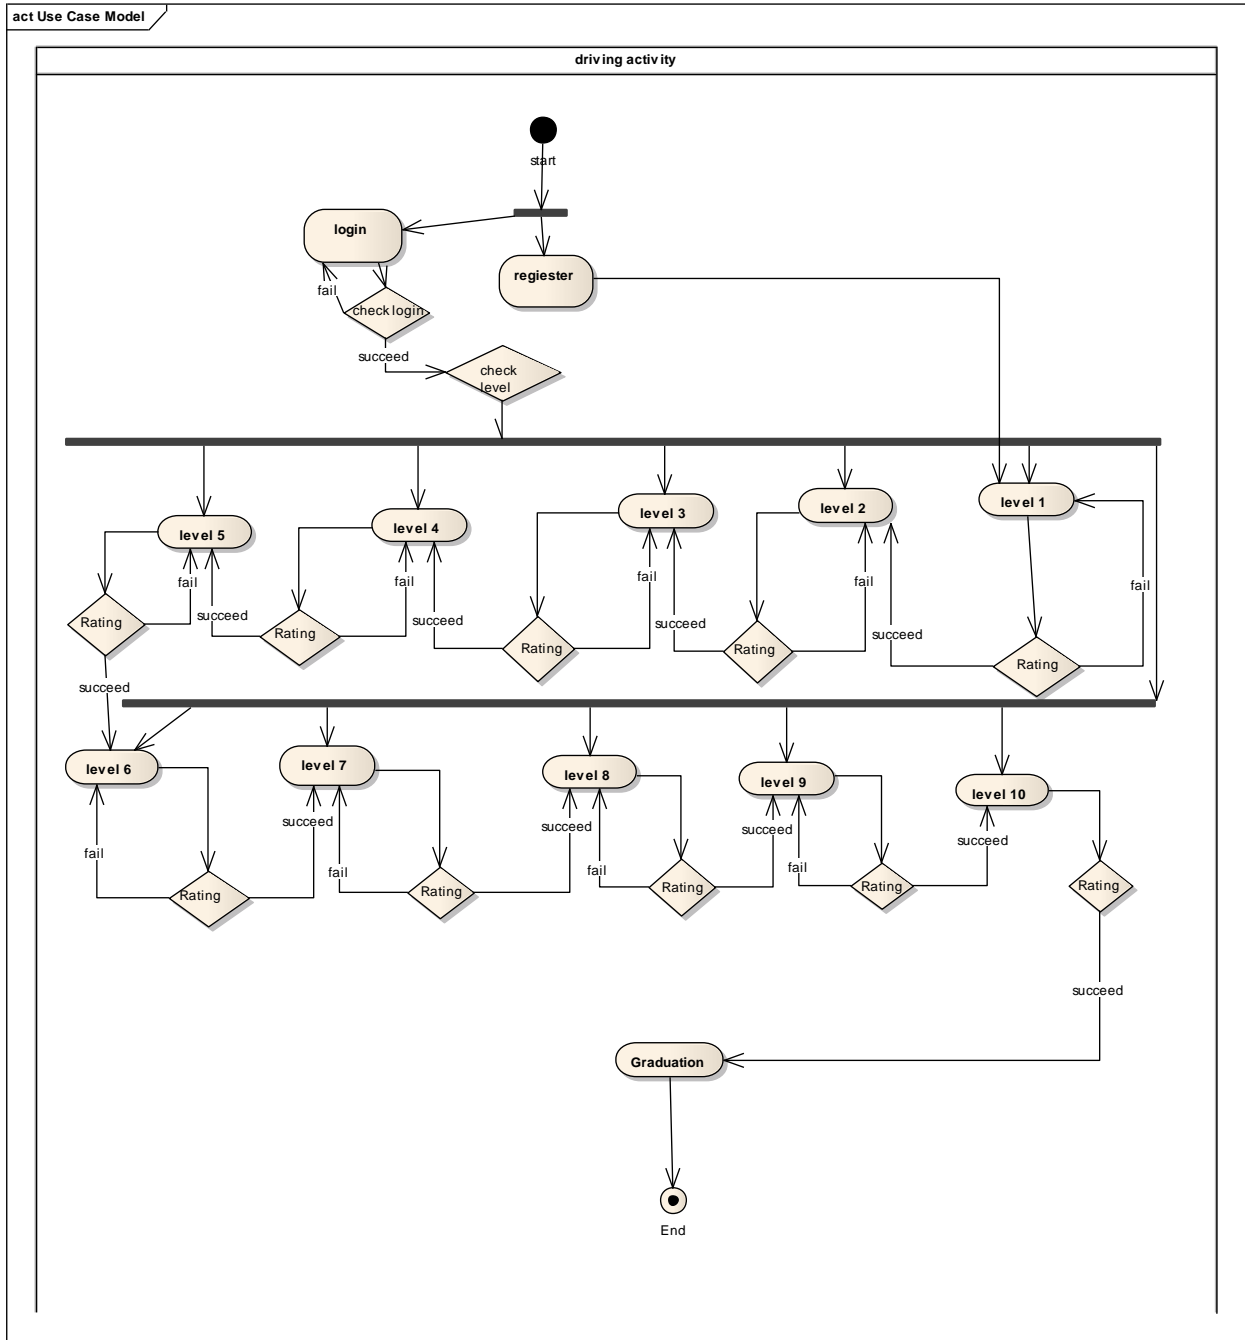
act Use Case Model

driving activity

start

login

regiester

fail

check login

succeed

check level

level 5

level 4

level 3

level 2

level 1

fail

fail

fail

fail

fail

succeed

succeed

succeed

succeed

Rating

Rating

Rating

Rating

Rating

succeed

level 6

level 7

level 8

level 9

level 10

succeed

succeed

succeed

succeed

fail

fail

fail

fail

Rating

Rating

Rating

Rating

Rating

succeed

Graduation

End